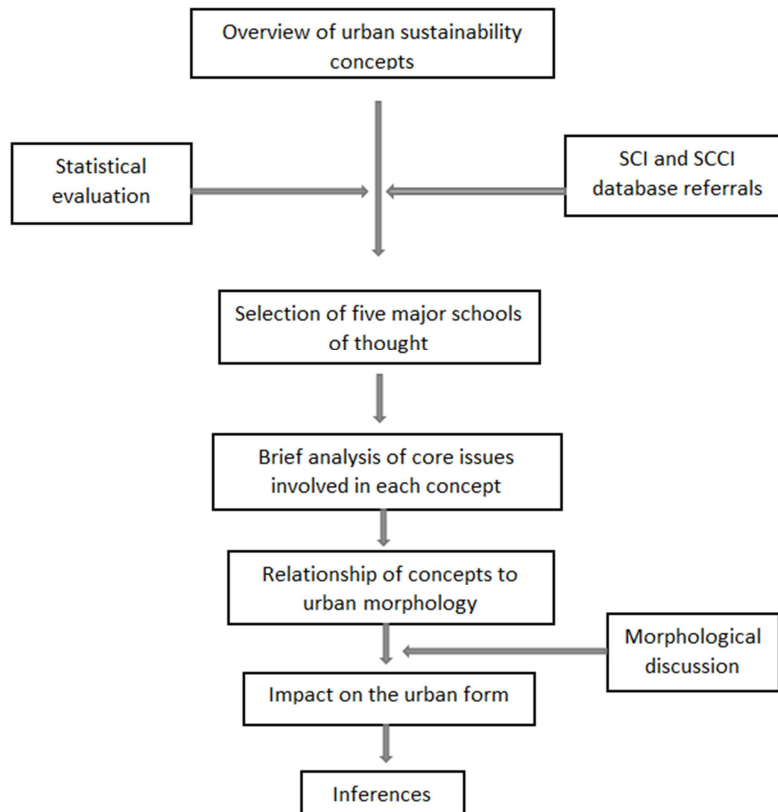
Overview of urban sustainability concepts

Statistical evaluation

SCI and SCCI database referrals

Selection of five major schools of thought

Brief analysis of core issues involved in each concept

Relationship of concepts to urban morphology

Morphological discussion

Impact on the urban form

Inferences